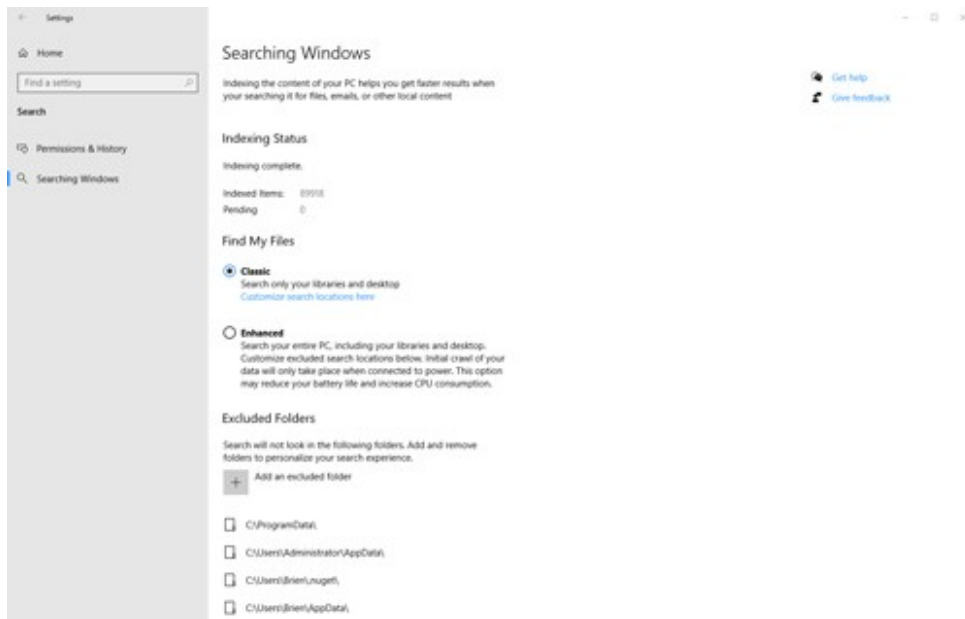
Settings

Home

Find a setting

Search

Permissions & History

Searching Windows

Searching Windows

Indexing the content of your PC helps you get faster results when your searching it for files, emails, or other local content

Get help

Give feedback

Indexing Status

Indexing complete.

Indexed Items: 89918

Pending 0

Find My Files

Classic
Search only your libraries and desktop
Customize search locations here

Enhanced
Search your entire PC, including your libraries and desktop. Customize excluded search locations below. Initial crawl of your data will only take place when connected to power. This option may reduce your battery life and increase CPU consumption.

Excluded Folders

Search will not look in the following folders. Add and remove folders to personalize your search experience.

Add an excluded folder

C:\ProgramData\

C:\Users\Administrator\AppData\

C:\Users\Brien\.nuget\

C:\Users\Brien\AppData\